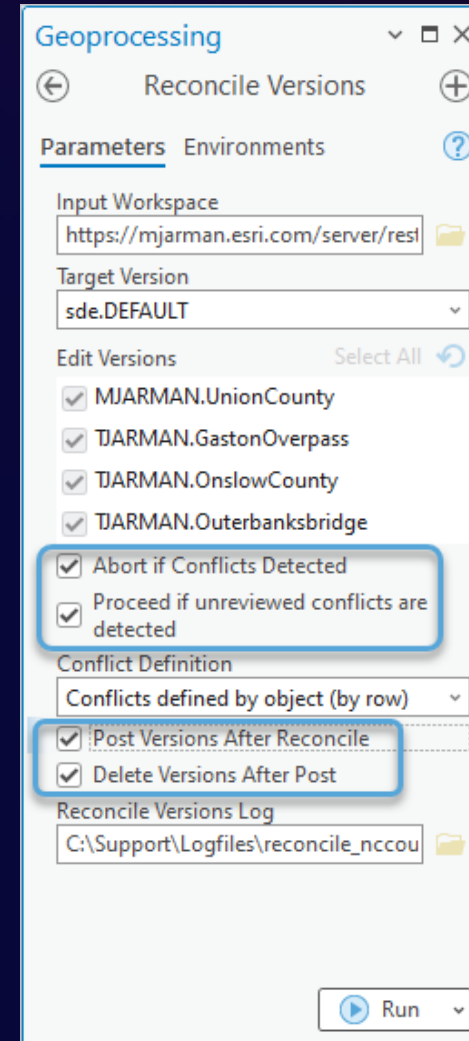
Geoprocessing

Reconcile Versions

Parameters Environments

Input Workspace
https://mjarman.esri.com/server/rest

Target Version
sde.DEFAULT

Edit Versions
Select All

MJARMAN.UnionCounty
TJARMAN.GastonOverpass
TJARMAN.OnslowCounty
TJARMAN.Outerbanksbridge

Abort if Conflicts Detected
Proceed if unreviewed conflicts are detected

Conflict Definition
Conflicts defined by object (by row)

Post Versions After Reconcile
Delete Versions After Post

Reconcile Versions Log
C:\Support\Logfiles\reconcile_nccou

Run